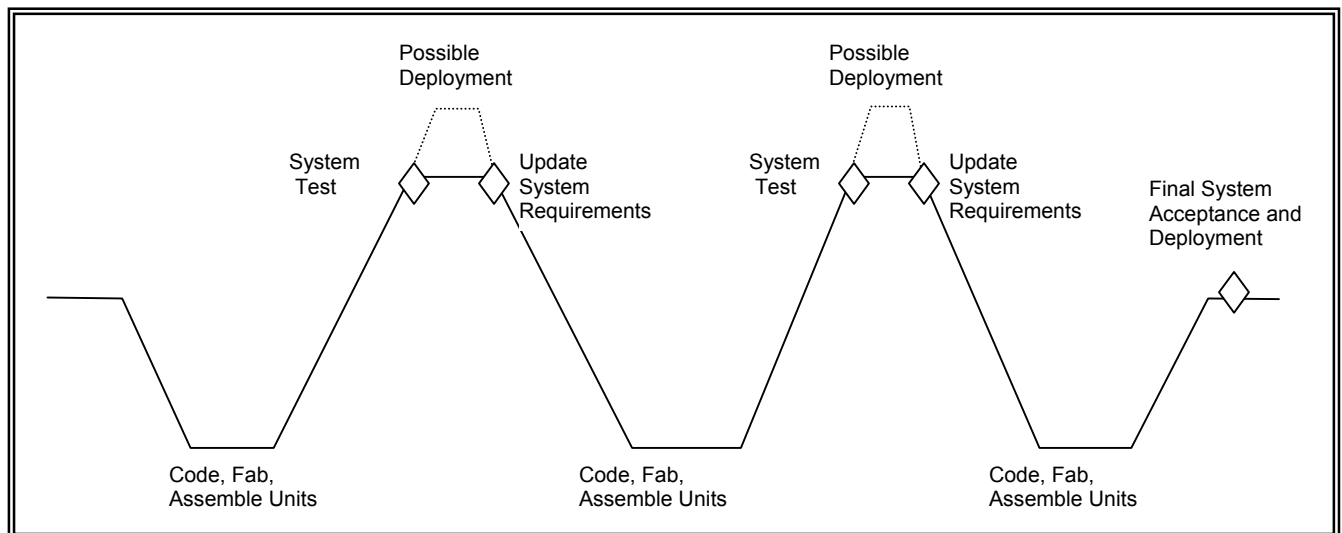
Possible Deployment

System Test

Update System Requirements

Possible Deployment

System Test

Update System Requirements

Final System Acceptance and Deployment

Code, Fab, Assemble Units

Code, Fab, Assemble Units

Code, Fab, Assemble Units